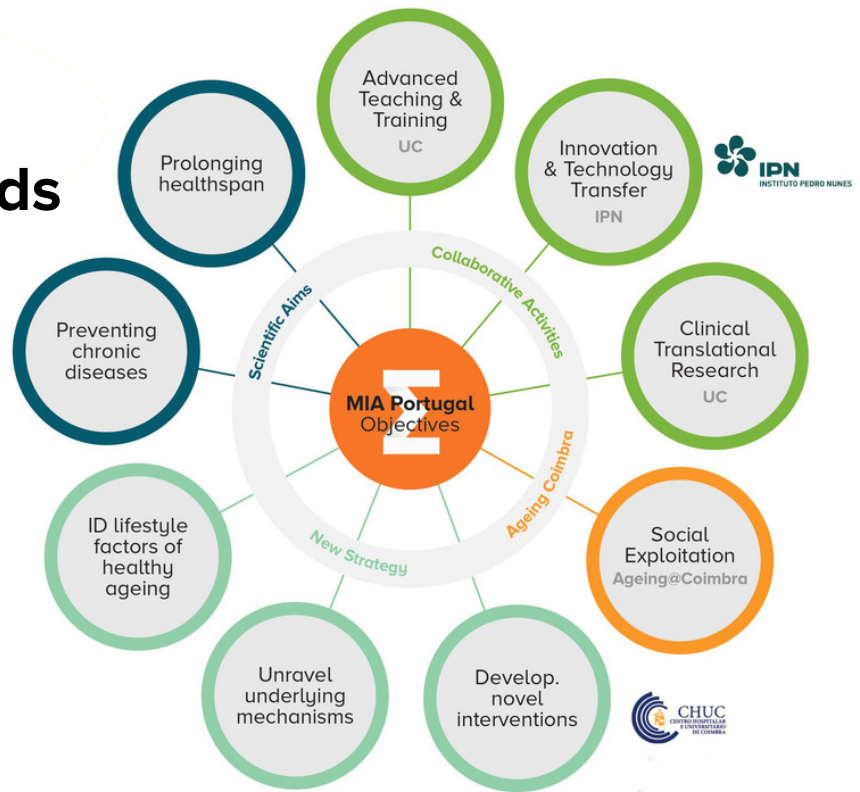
ds

Advanced Teaching & Training
UC

Innovation & Technology Transfer
IPN

IPN
INSTITUTO PEDRO NUNES

Prolonging healthspan

Preventing chronic diseases

Collaborative Activities

Scientific Aims

MIA Portugal
Objectives

Clinical Translational Research
UC

Ageing Coimbra

New Strategy

ID lifestyle factors of healthy ageing

Social Exploitation
Ageing@Coimbra

Unravel underlying mechanisms

Develop. novel interventions

CHUC
CENTRO HOSPITALAR E UNIVERSITÁRIO DE COIMBRA